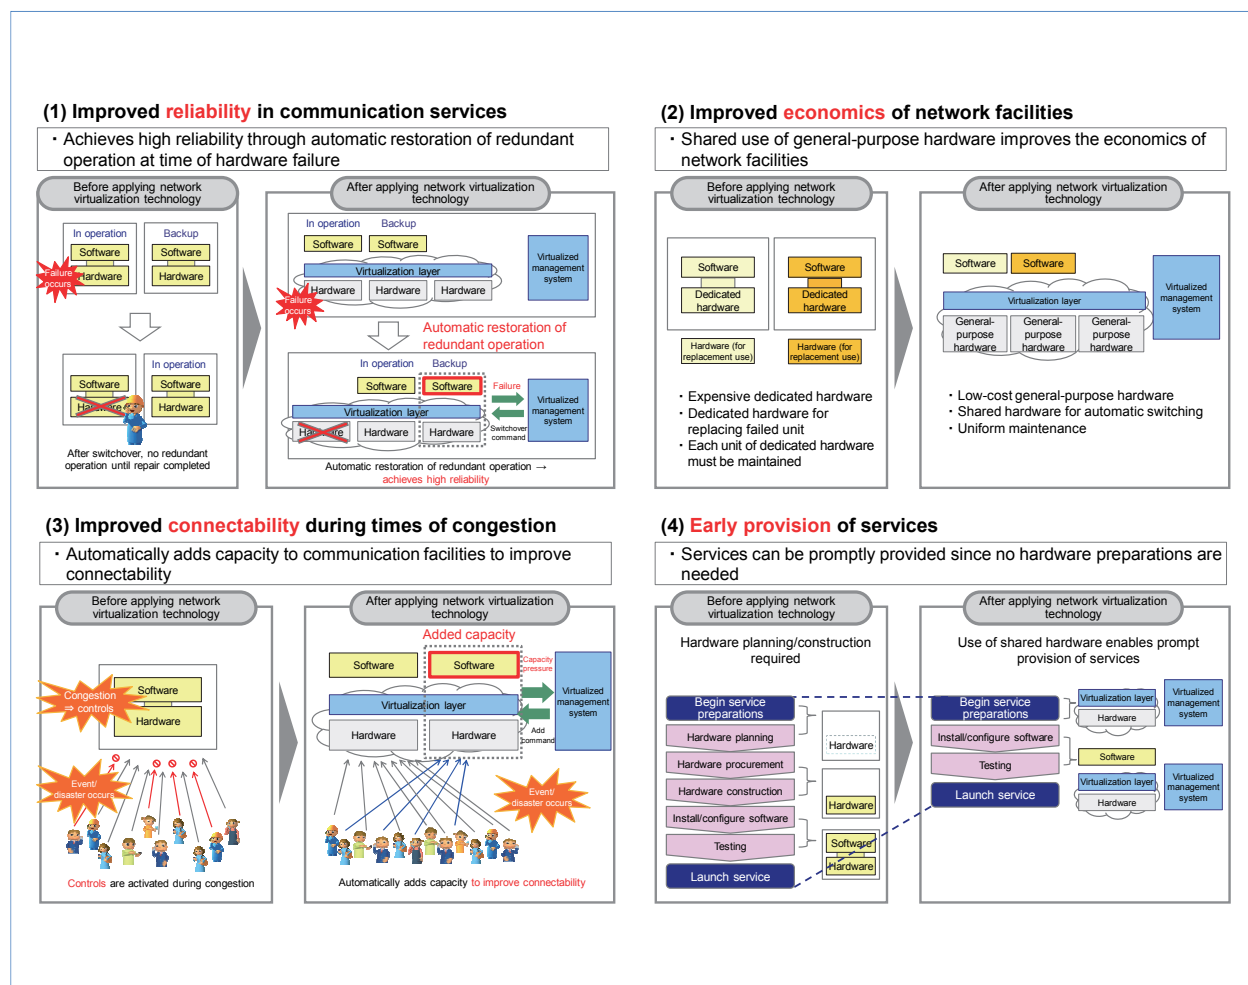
(1) Improved reliability in communication services

・Achieves high reliability through automatic restoration of redundant operation at time of hardware failure

Before applying network virtualization technology

In operation
Backup
Software
Software
Failure occurs
Hardware
Hardware

Software
In operation
Software
Hardware
Hardware

After switchover, no redundant operation until repair completed

After applying network virtualization technology

In operation
Backup
Software
Software
Virtualization layer
Failure occurs
Hardware
Hardware
Hardware
Virtualized management system

Automatic restoration of redundant operation

In operation
Backup
Software
Software
Failure
Virtualization layer
Virtualized management system
Hardware
Hardware
Hardware
Switchover command

Automatic restoration of redundant operation → achieves high reliability

(2) Improved economics of network facilities

・Shared use of general-purpose hardware improves the economics of network facilities

Before applying network virtualization technology

Software
Dedicated hardware
Software
Dedicated hardware
Hardware (for replacement use)
Hardware (for replacement use)

・Expensive dedicated hardware
・Dedicated hardware for replacing failed unit
・Each unit of dedicated hardware must be maintained

After applying network virtualization technology

Software
Software
Virtualized management system
Virtualization layer
General-purpose hardware
General-purpose hardware
General-purpose hardware

・Low-cost general-purpose hardware
・Shared hardware for automatic switching
・Uniform maintenance

(3) Improved connectability during times of congestion

・Automatically adds capacity to communication facilities to improve connectability

Before applying network virtualization technology

Congestion ⇒ controls
Software
Hardware
Event/ disaster occurs

Controls are activated during congestion

After applying network virtualization technology

Added capacity
Software
Software
Capacity pressure
Virtualization layer
Virtualized management system
Hardware
Hardware
Add command
Event/ disaster occurs

Automatically adds capacity to improve connectability

(4) Early provision of services

・Services can be promptly provided since no hardware preparations are needed

Before applying network virtualization technology

Hardware planning/construction required

Begin service preparations
Hardware planning
Hardware procurement
Hardware construction
Install/configure software
Testing
Launch service
Hardware
Hardware
Software
Hardware

After applying network virtualization technology

Use of shared hardware enables prompt provision of services

Begin service preparations
Install/configure software
Testing
Launch service
Virtualization layer
Hardware
Virtualized management system
Software
Virtualization layer
Hardware
Virtualized management system